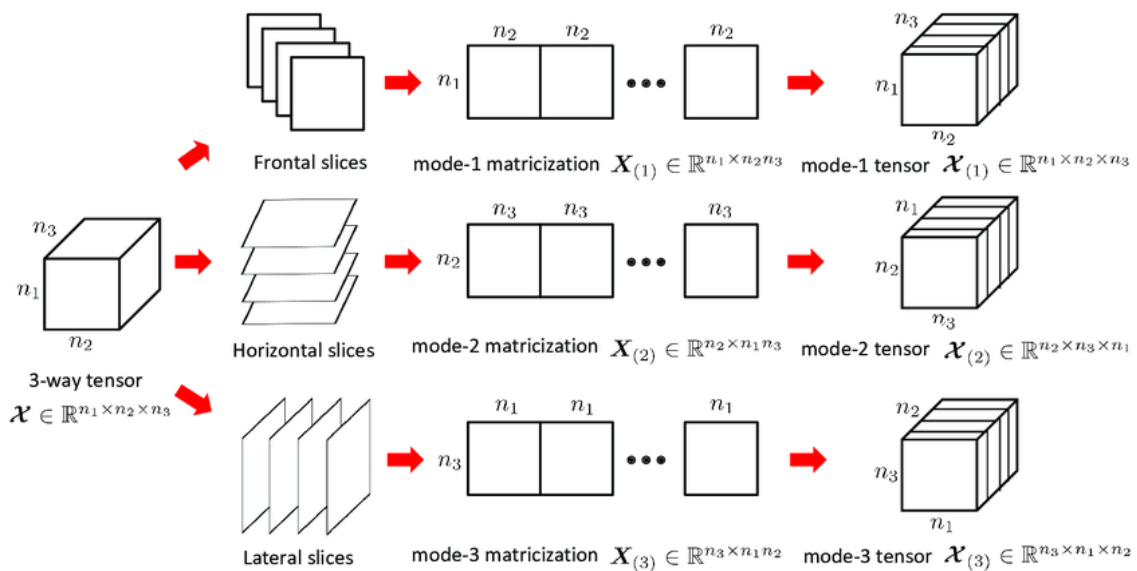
$n_3$
$n_1$
$n_2$
3-way tensor
$\mathcal{X} \in \mathbb{R}^{n_1 \times n_2 \times n_3}$

Frontal slices
$n_2$ $n_2$ $n_2$
$n_1$
mode-1 matricization $\boldsymbol{X}_{(1)} \in \mathbb{R}^{n_1 \times n_2 n_3}$
$n_3$
$n_1$
$n_2$
mode-1 tensor $\mathcal{X}_{(1)} \in \mathbb{R}^{n_1 \times n_2 \times n_3}$

Horizontal slices
$n_3$ $n_3$ $n_3$
$n_2$
mode-2 matricization $\boldsymbol{X}_{(2)} \in \mathbb{R}^{n_2 \times n_1 n_3}$
$n_1$
$n_2$
$n_3$
mode-2 tensor $\mathcal{X}_{(2)} \in \mathbb{R}^{n_2 \times n_3 \times n_1}$

Lateral slices
$n_1$ $n_1$ $n_1$
$n_3$
mode-3 matricization $\boldsymbol{X}_{(3)} \in \mathbb{R}^{n_3 \times n_1 n_2}$
$n_2$
$n_3$
$n_1$
mode-3 tensor $\mathcal{X}_{(3)} \in \mathbb{R}^{n_3 \times n_1 \times n_2}$